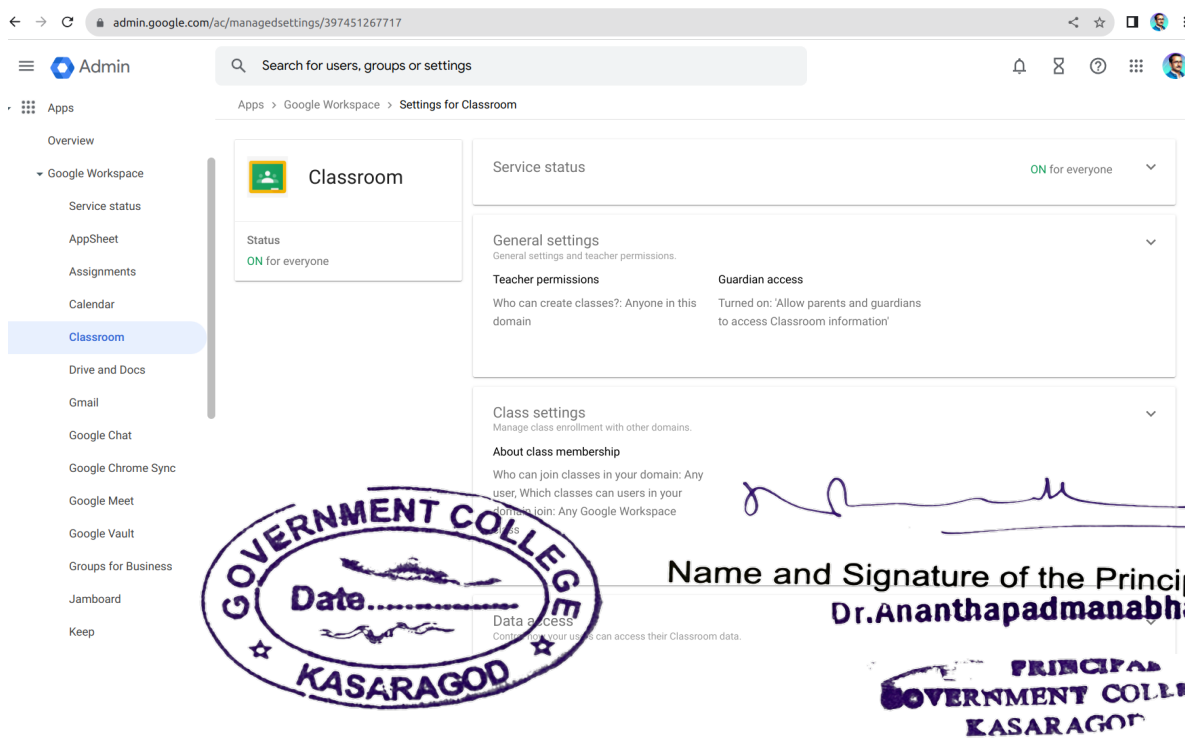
admin.google.com/ac/managedsettings/397451267717

Admin

Search for users, groups or settings

Apps

Overview

Google Workspace

Service status

AppSheet

Assignments

Calendar

Classroom

Drive and Docs

Gmail

Google Chat

Google Chrome Sync

Google Meet

Google Vault

Groups for Business

Jamboard

Keep

Apps > Google Workspace > Settings for Classroom

Classroom

Status
ON for everyone

Service status
ON for everyone

General settings
General settings and teacher permissions.

Teacher permissions
Who can create classes?: Anyone in this domain

Guardian access
Turned on: 'Allow parents and guardians to access Classroom information'

Class settings
Manage class enrollment with other domains.

About class membership
Who can join classes in your domain: Any user, Which classes can users in your domain join: Any Google Workspace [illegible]

Data access
Control how your users can access their Classroom data.

GOVERNMENT COLLEGE
Date.............
KASARAGOD

Name and Signature of the Princi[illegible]
Dr.Ananthapadmanabh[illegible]

PRINCIPAL
GOVERNMENT COLL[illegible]
KASARAGOD